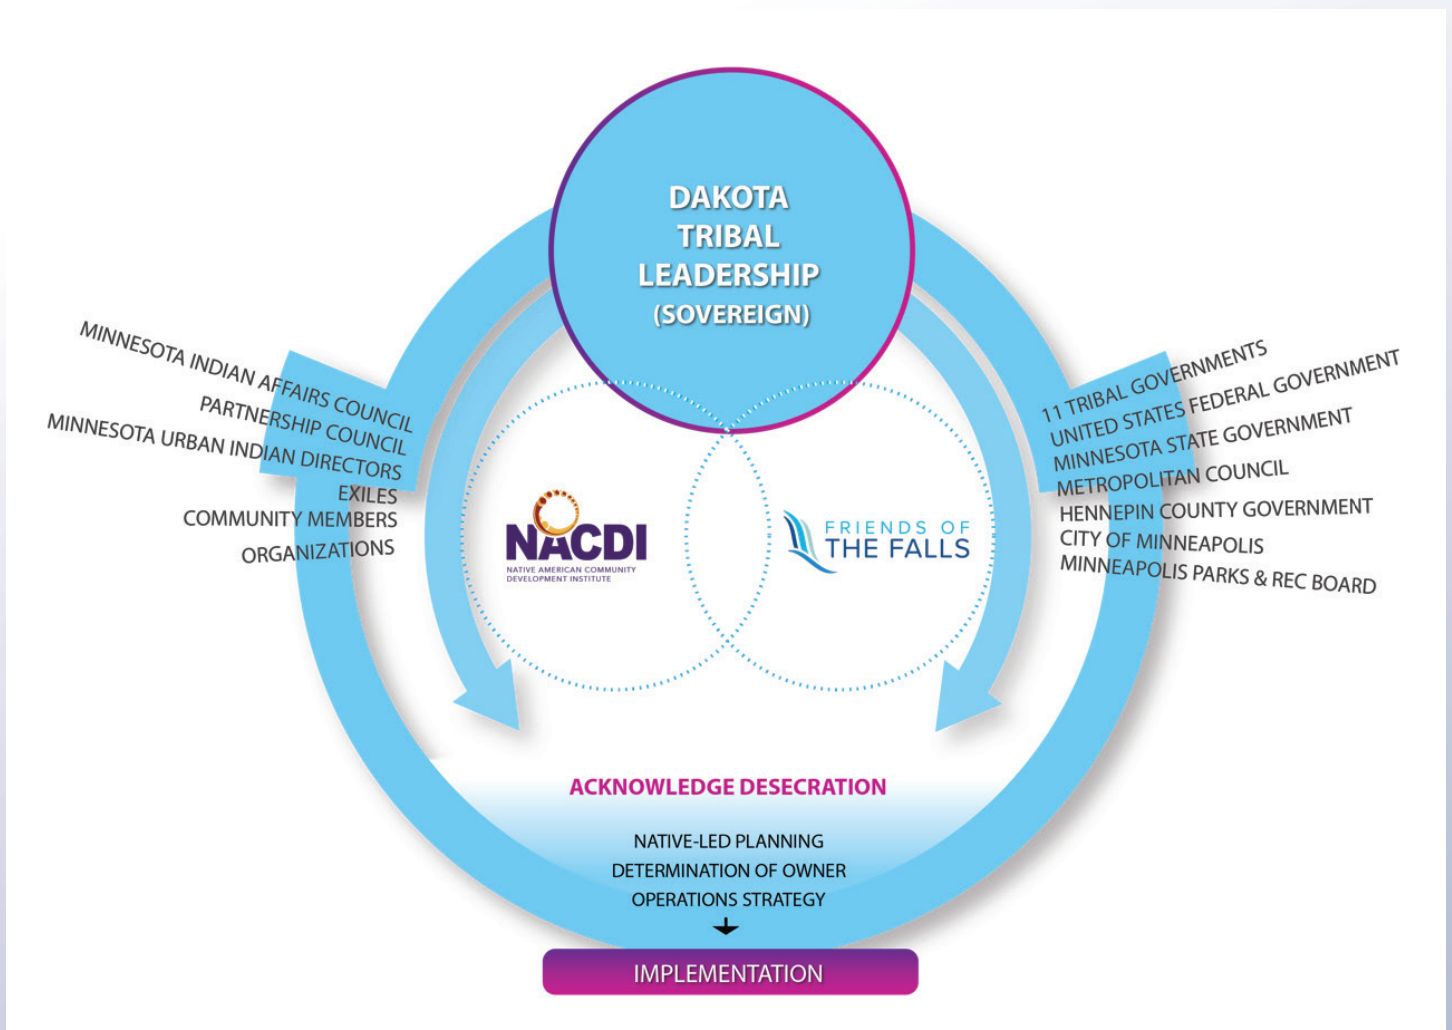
DAKOTA TRIBAL LEADERSHIP (SOVEREIGN)

MINNESOTA INDIAN AFFAIRS COUNCIL
PARTNERSHIP COUNCIL
MINNESOTA URBAN INDIAN DIRECTORS
EXILES
COMMUNITY MEMBERS
ORGANIZATIONS

11 TRIBAL GOVERNMENTS
UNITED STATES FEDERAL GOVERNMENT
MINNESOTA STATE GOVERNMENT
METROPOLITAN COUNCIL
HENNEPIN COUNTY GOVERNMENT
CITY OF MINNEAPOLIS
MINNEAPOLIS PARKS & REC BOARD

NACDI
NATIVE AMERICAN COMMUNITY DEVELOPMENT INSTITUTE

FRIENDS OF THE FALLS

ACKNOWLEDGE DESECRATION

NATIVE-LED PLANNING
DETERMINATION OF OWNER
OPERATIONS STRATEGY

IMPLEMENTATION